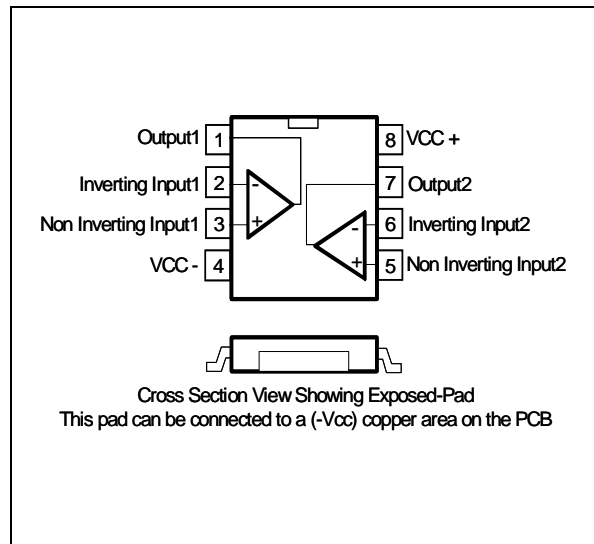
Output1 1
Inverting Input1 2
Non Inverting Input1 3
VCC - 4

8 VCC +
7 Output2
6 Inverting Input2
5 Non Inverting Input2

-
+
-
+

Cross Section View Showing Exposed-Pad
This pad can be connected to a (-Vcc) copper area on the PCB